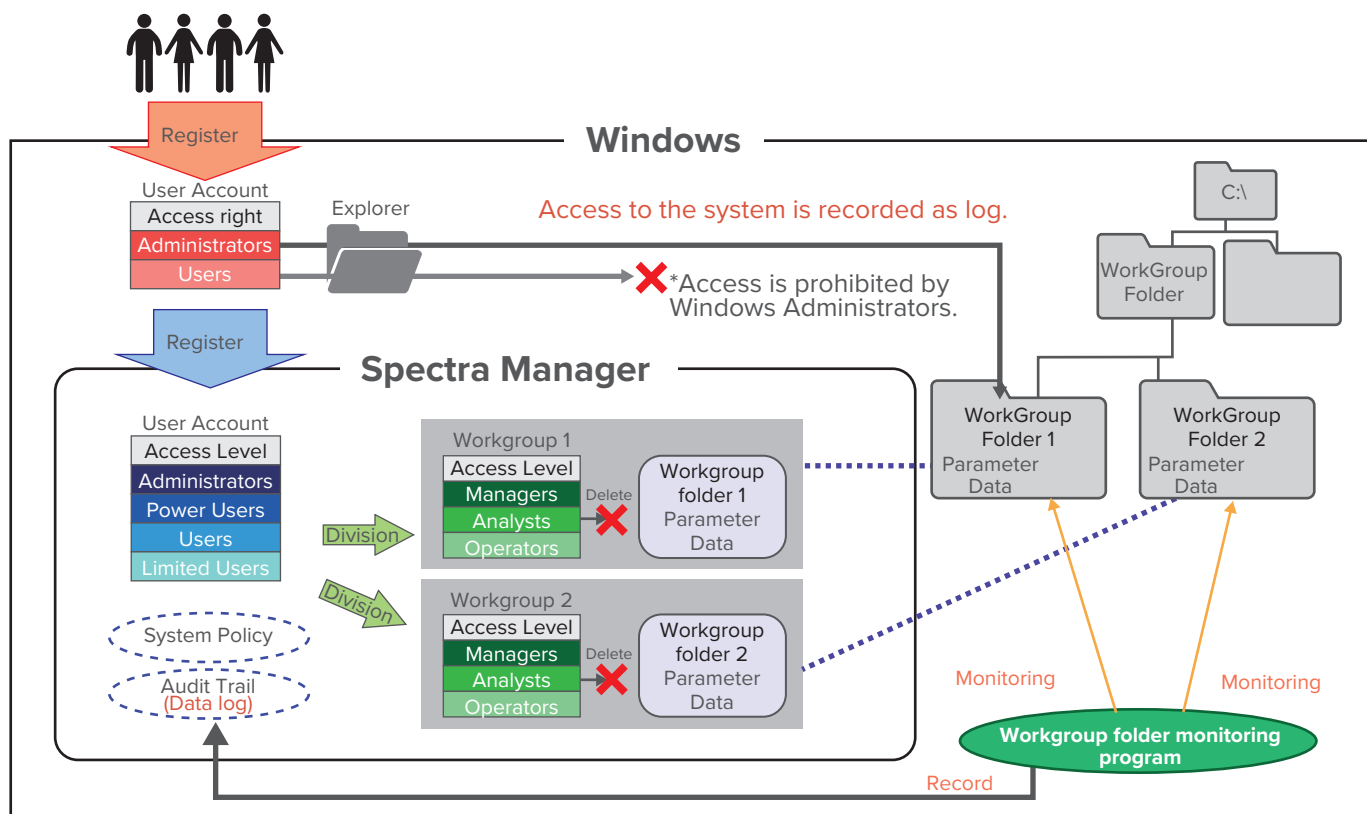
Register

Windows

User Account

| Access right |
|---|
| Administrators |
| Users |

Explorer

Access to the system is recorded as log.

*Access is prohibited by Windows Administrators.

C:\

WorkGroup Folder

Register

Spectra Manager

User Account

| Access Level |
|---|
| Administrators |
| Power Users |
| Users |
| Limited Users |

Division

Division

Workgroup 1

| Access Level |
|---|
| Managers |
| Analysts |
| Operators |

Delete

Workgroup folder 1 Parameter Data

Workgroup 2

| Access Level |
|---|
| Managers |
| Analysts |
| Operators |

Delete

Workgroup folder 2 Parameter Data

System Policy

Audit Trail (Data log)

WorkGroup Folder 1 Parameter Data

WorkGroup Folder 2 Parameter Data

Monitoring

Monitoring

Workgroup folder monitoring program

Record